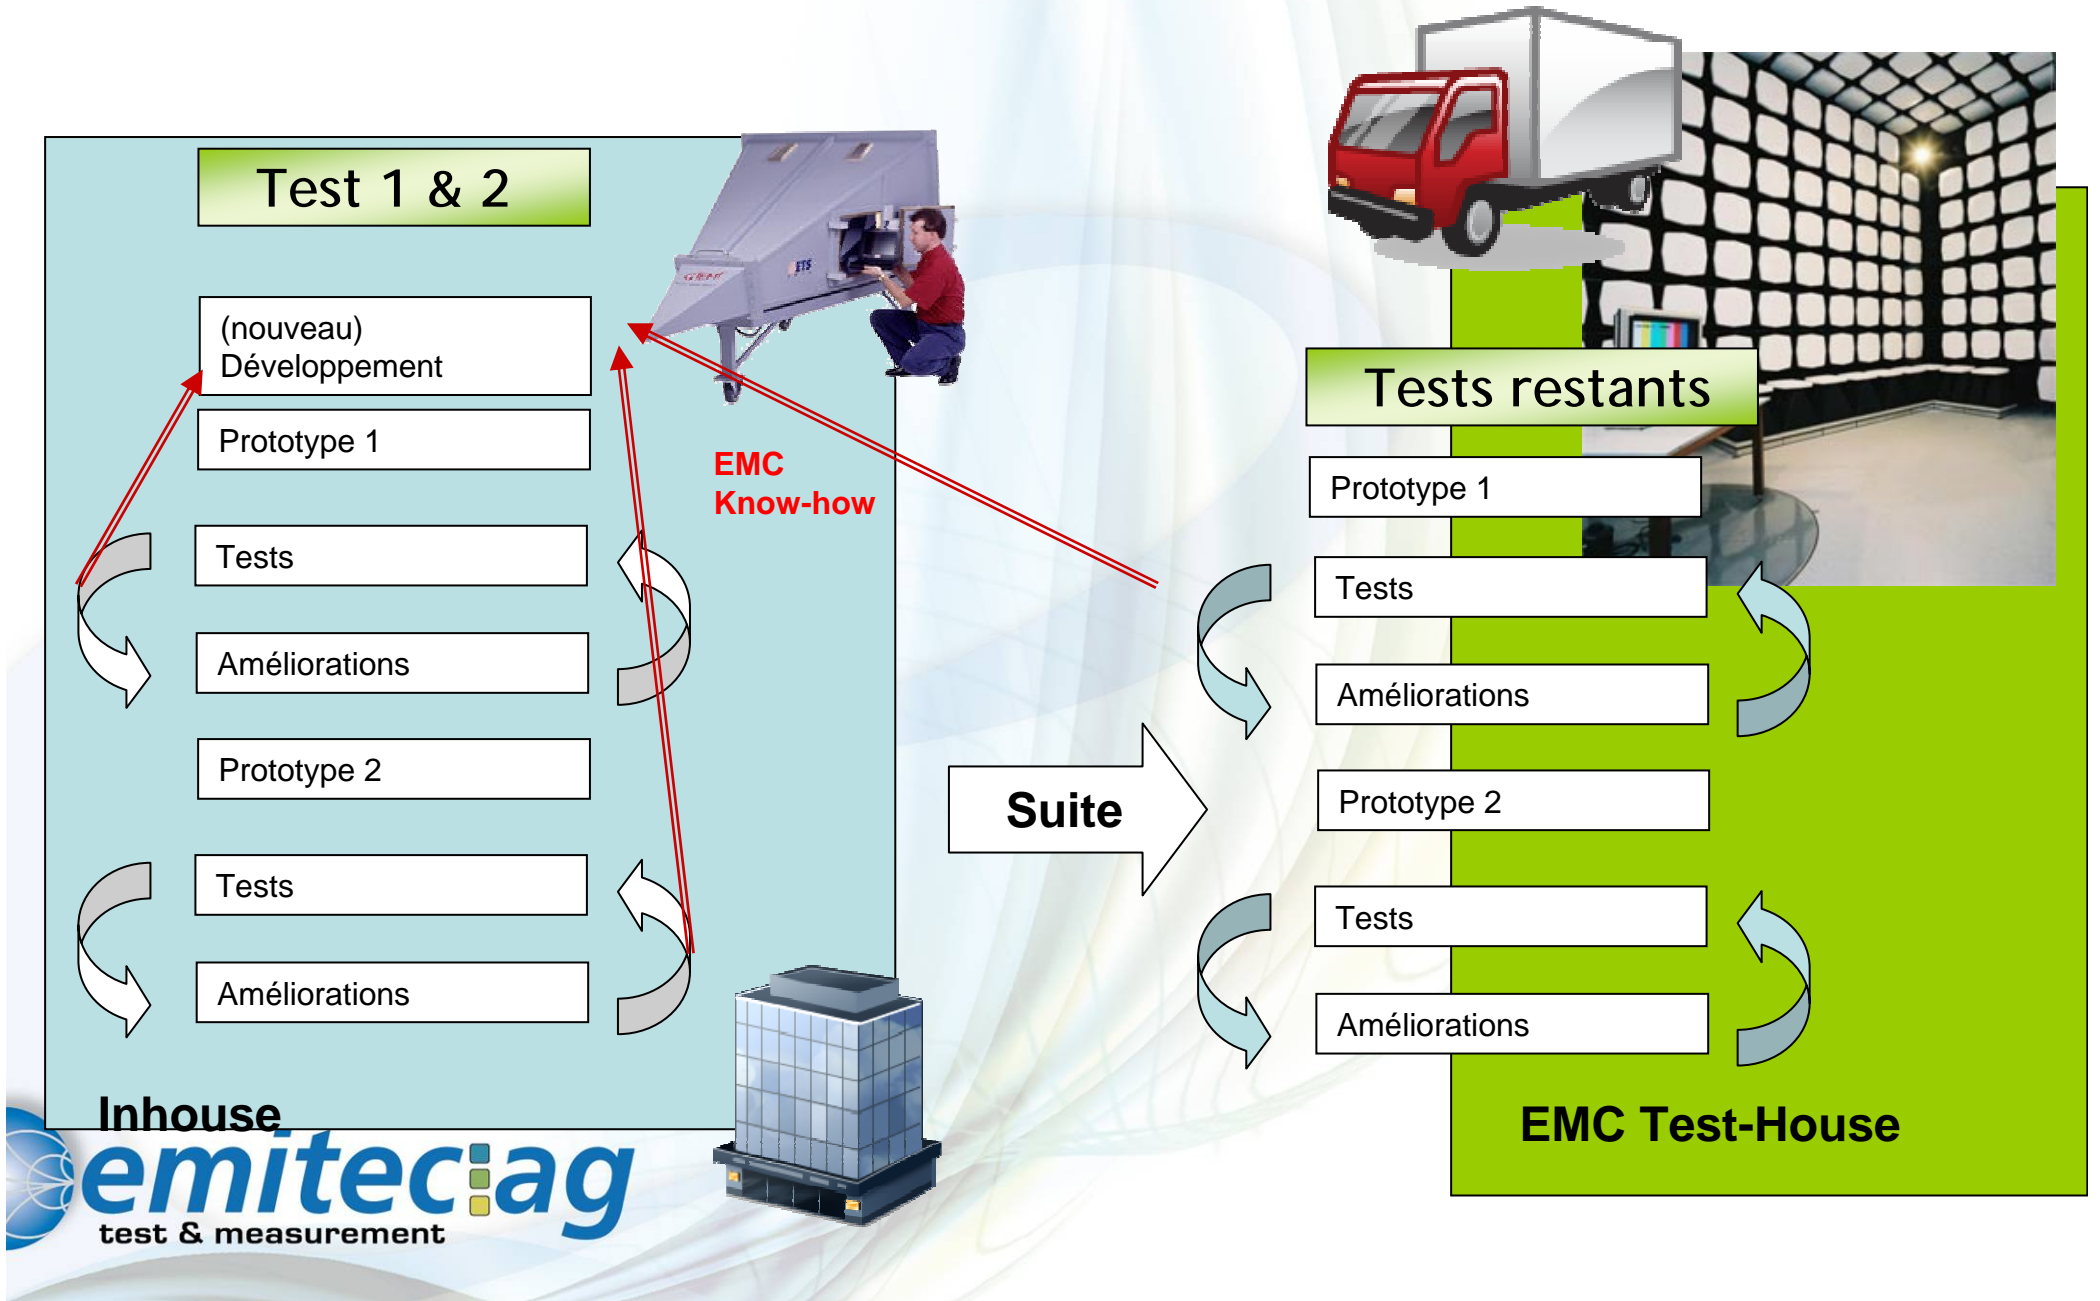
Test 1 & 2

(nouveau) Développement

Prototype 1

Tests

Améliorations

Prototype 2

Tests

Améliorations

EMC Know-how

Inhouse

emitec ag
test & measurement

Suite

Tests restants

Prototype 1

Tests

Améliorations

Prototype 2

Tests

Améliorations

EMC Test-House